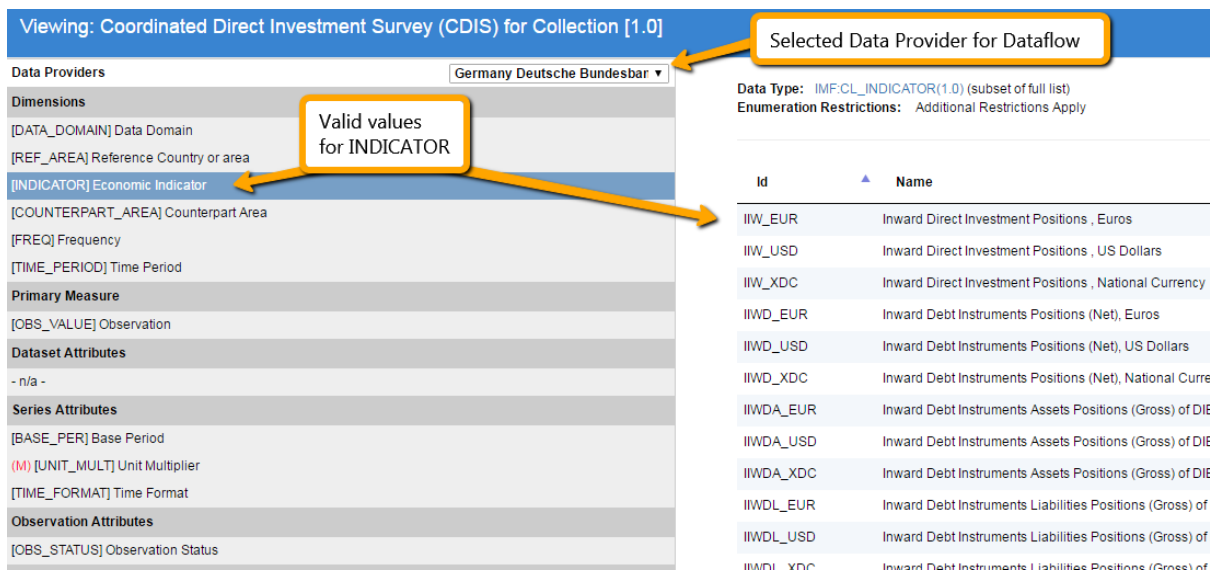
Viewing: Coordinated Direct Investment Survey (CDIS) for Collection [1.0]

Selected Data Provider for Dataflow

Data Providers

Germany Deutsche Bundesbar ▼

Dimensions

Valid values for INDICATOR

[DATA_DOMAIN] Data Domain

[REF_AREA] Reference Country or area

[INDICATOR] Economic Indicator

[COUNTERPART_AREA] Counterpart Area

[FREQ] Frequency

[TIME_PERIOD] Time Period

Primary Measure

[OBS_VALUE] Observation

Dataset Attributes

- n/a -

Series Attributes

[BASE_PER] Base Period

(M) [UNIT_MULT] Unit Multiplier

[TIME_FORMAT] Time Format

Observation Attributes

[OBS_STATUS] Observation Status

Data Type: IMF:CL_INDICATOR(1.0) (subset of full list)
Enumeration Restrictions: Additional Restrictions Apply

| Id | Name |
|---|---|
| IIW_EUR | Inward Direct Investment Positions , Euros |
| IIW_USD | Inward Direct Investment Positions , US Dollars |
| IIW_XDC | Inward Direct Investment Positions , National Currency |
| IIWD_EUR | Inward Debt Instruments Positions (Net), Euros |
| IIWD_USD | Inward Debt Instruments Positions (Net), US Dollars |
| IIWD_XDC | Inward Debt Instruments Positions (Net), National Curre |
| IIWDA_EUR | Inward Debt Instruments Assets Positions (Gross) of DIE |
| IIWDA_USD | Inward Debt Instruments Assets Positions (Gross) of DIE |
| IIWDA_XDC | Inward Debt Instruments Assets Positions (Gross) of DIE |
| IIWDL_EUR | Inward Debt Instruments Liabilities Positions (Gross) of |
| IIWDL_USD | Inward Debt Instruments Liabilities Positions (Gross) of |
| IIWDL_XDC | Inward Debt Instruments Liabilities Positions (Gross) of |